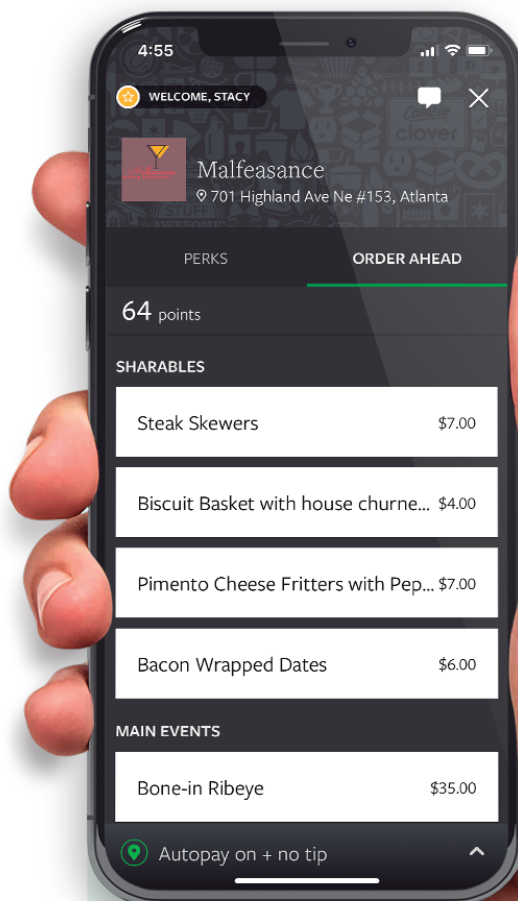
4:55

WELCOME, STACY

Malfeasance
701 Highland Ave Ne #153, Atlanta

PERKS

ORDER AHEAD

64 points

SHARABLES

Steak Skewers $7.00

Biscuit Basket with house churne... $4.00

Pimento Cheese Fritters with Pep... $7.00

Bacon Wrapped Dates $6.00

MAIN EVENTS

Bone-in Ribeye $35.00

Autopay on + no tip